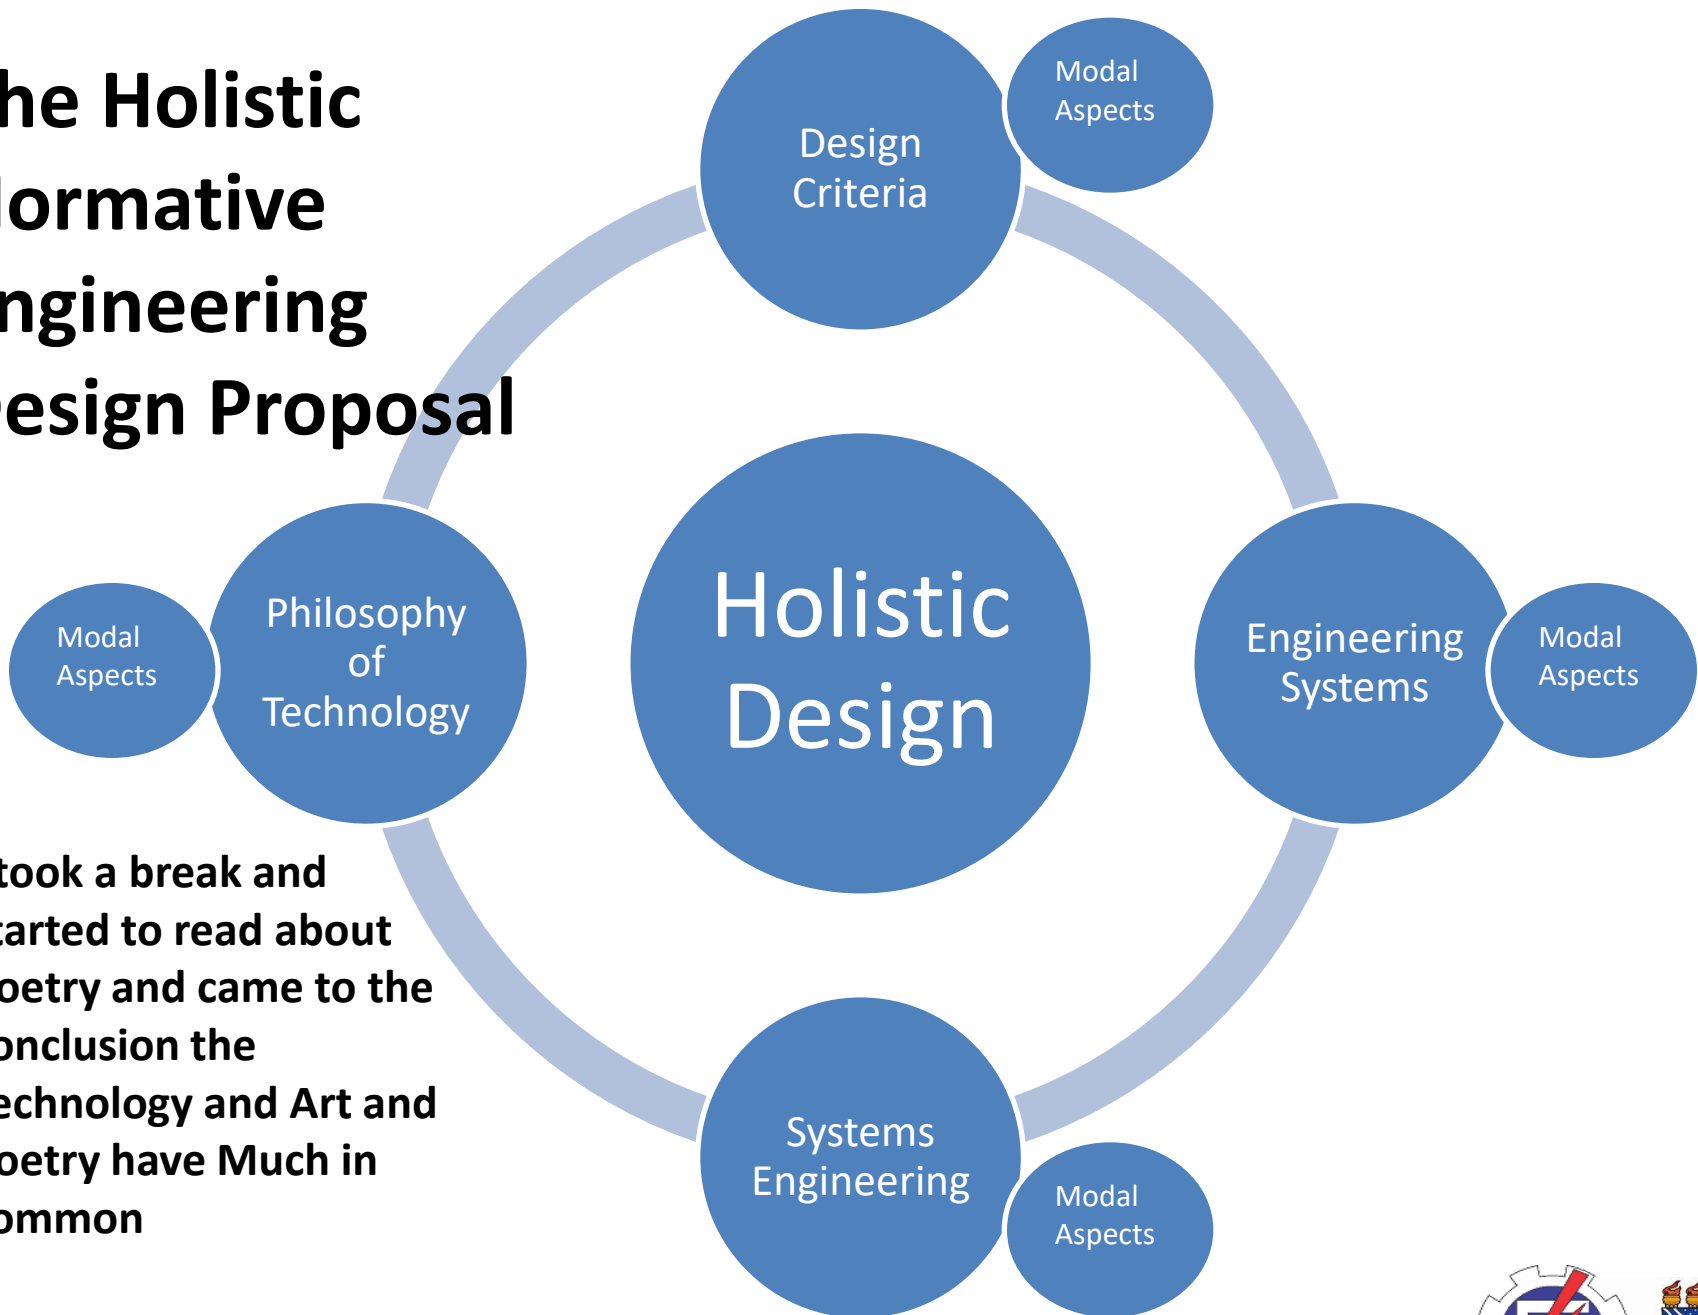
he Holistic
ormative
ngineering
esign Proposal

Design Criteria

Modal Aspects

Philosophy of Technology

Modal Aspects

Holistic Design

Engineering Systems

Modal Aspects

Systems Engineering

Modal Aspects

took a break and tarted to read about oetry and came to the onclusion the echnology and Art and oetry have Much in ommon